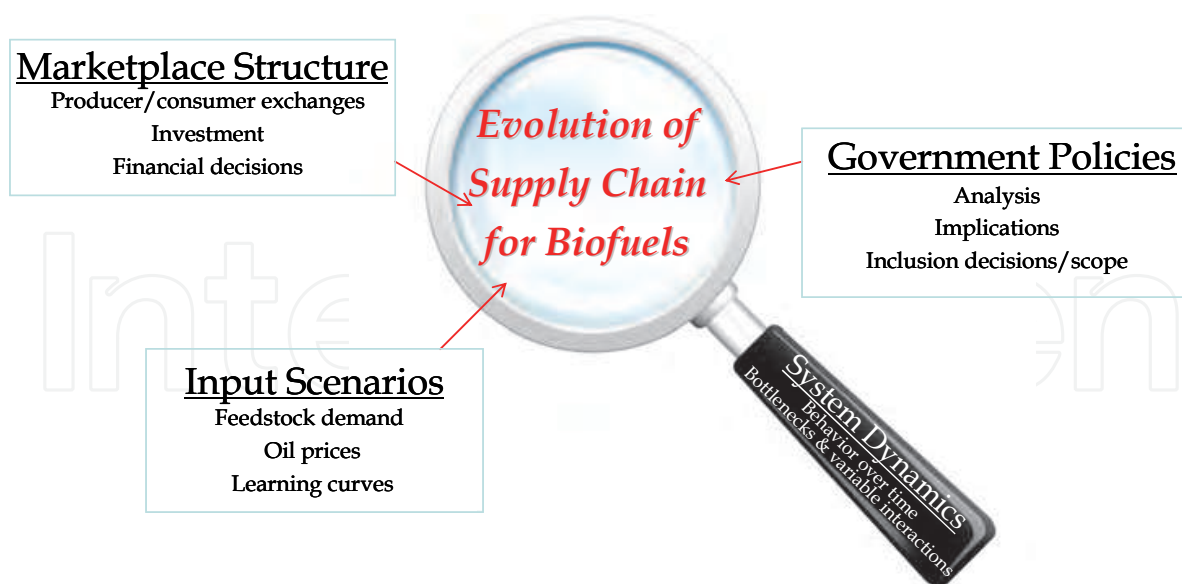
Marketplace Structure
Producer/consumer exchanges
Investment
Financial decisions

Evolution of Supply Chain for Biofuels

Government Policies
Analysis
Implications
Inclusion decisions/scope

Input Scenarios
Feedstock demand
Oil prices
Learning curves

System Dynamics
Behavior over time
Bottlenecks & variable interactions